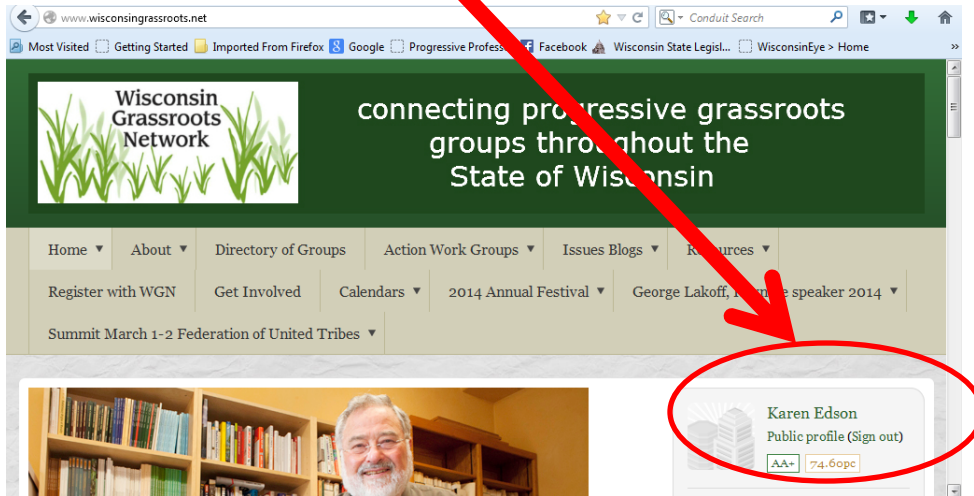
www.wisconsingrassroots.net

Conduit Search

Most Visited Getting Started Imported From Firefox Google Progressive Profess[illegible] Facebook Wisconsin State Legisl... WisconsinEye > Home

Wisconsin Grassroots Network

connecting progressive grassroots groups throughout the State of Wisconsin

Home ▾ About ▾ Directory of Groups Action Work Groups ▾ Issues Blogs ▾ R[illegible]ources ▾

Register with WGN Get Involved Calendars ▾ 2014 Annual Festival ▾ George Lakoff, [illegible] speaker 2014 ▾

Summit March 1-2 Federation of United Tribes ▾

Karen Edson

Public profile (Sign out)

AA+ 74.60pc